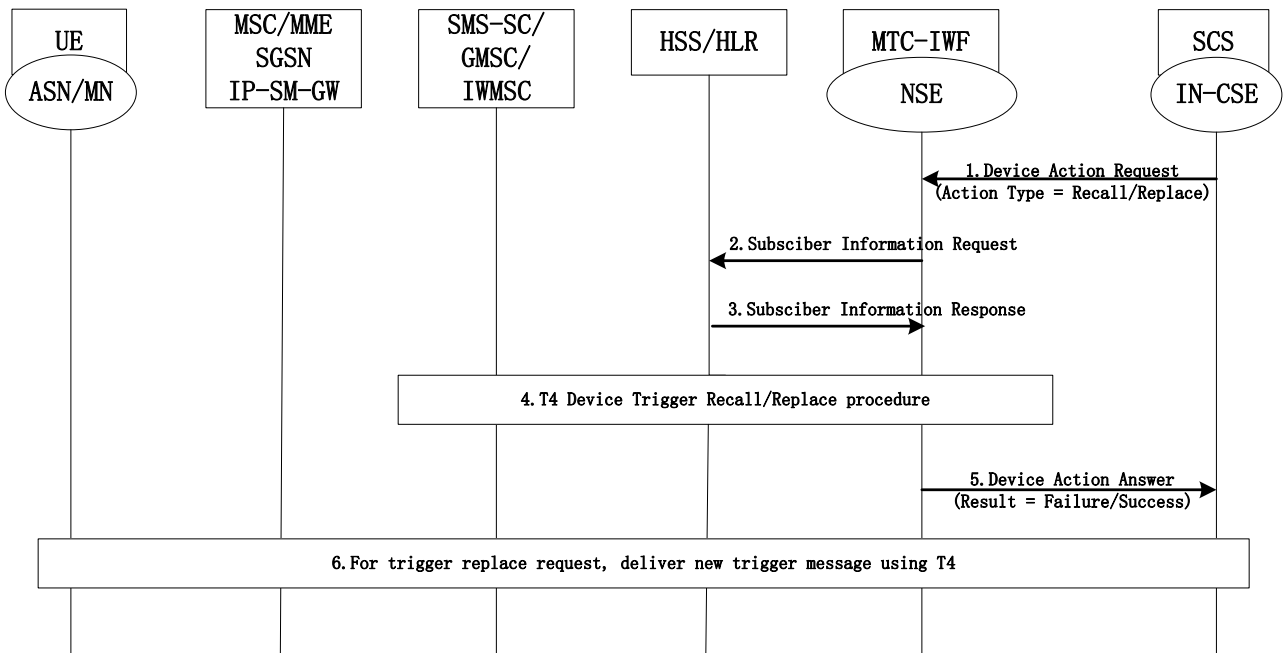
UE
ASN/MN

MSC/MME
SGSN
IP-SM-GW

SMS-SC/
GMSC/
IWMSC

HSS/HLR

MTC-IWF
NSE

SCS
IN-CSE

1.Device Action Request
(Action Type = Recall/Replace)

2.Subsciber Information Request

3.Subsciber Information Response

4.T4 Device Trigger Recall/Replace procedure

5.Device Action Answer
(Result = Failure/Success)

6.For trigger replace request, deliver new trigger message using T4